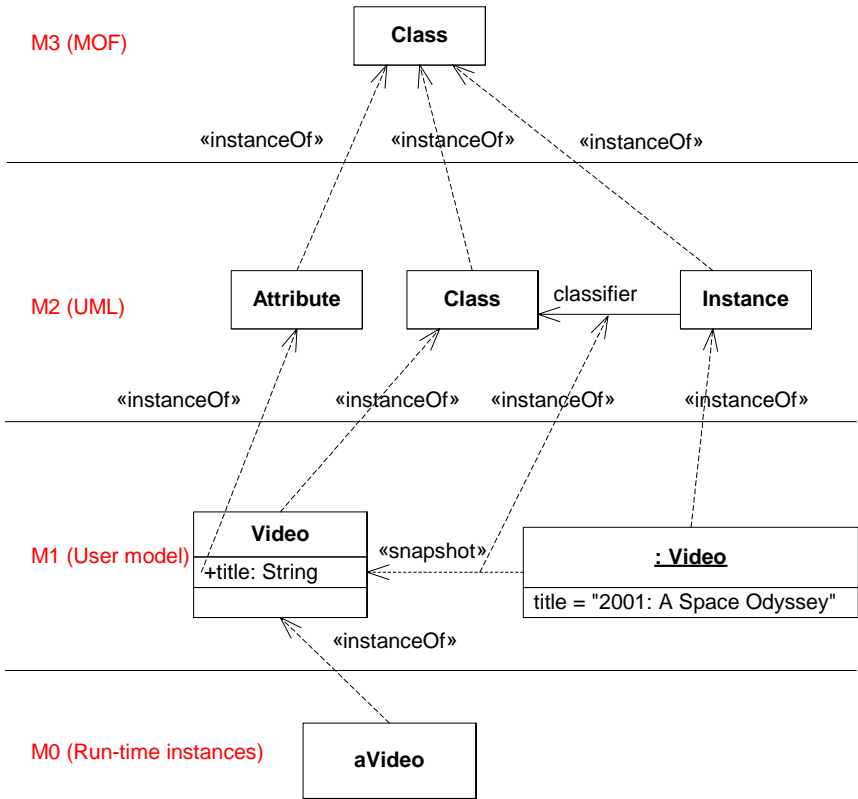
M3 (MOF)

Class

«instanceOf»

«instanceOf»

«instanceOf»

M2 (UML)

Attribute

Class

classifier

Instance

«instanceOf»

«instanceOf»

«instanceOf»

«instanceOf»

M1 (User model)

Video

+title: String

«snapshot»

: Video

title = "2001: A Space Odyssey"

«instanceOf»

M0 (Run-time instances)

aVideo